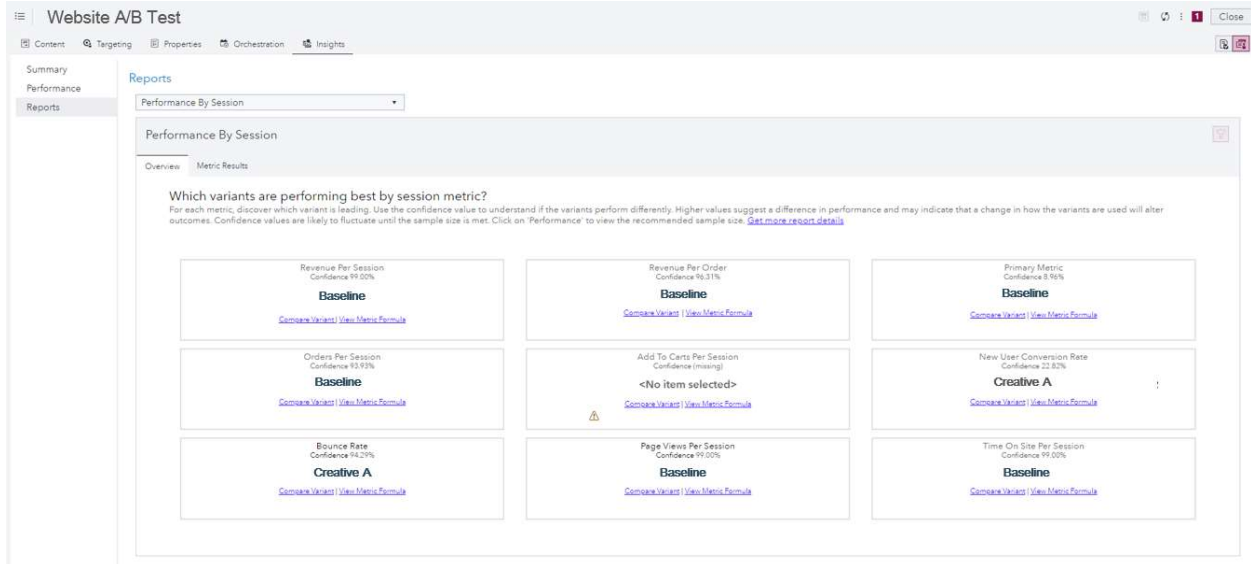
Website A/B Test

1 Close

Content Targeting Properties Orchestration Insights

Summary
Performance
Reports

Reports

Performance By Session

Performance By Session

Overview Metric Results

Which variants are performing best by session metric?

For each metric, discover which variant is leading. Use the confidence value to understand if the variants perform differently. Higher values suggest a difference in performance and may indicate that a change in how the variants are used will alter outcomes. Confidence values are likely to fluctuate until the sample size is met. Click on 'Performance' to view the recommended sample size. Get more report details

Revenue Per Session
Confidence 99.00%
Baseline
Compare Variant | View Metric Formula

Revenue Per Order
Confidence 96.31%
Baseline
Compare Variant | View Metric Formula

Primary Metric
Confidence 8.96%
Baseline
Compare Variant | View Metric Formula

Orders Per Session
Confidence 93.93%
Baseline
Compare Variant | View Metric Formula

Add To Carts Per Session
Confidence (missing)
<No item selected>
Compare Variant | View Metric Formula

New User Conversion Rate
Confidence 22.82%
Creative A
Compare Variant | View Metric Formula

Bounce Rate
Confidence 94.29%
Creative A
Compare Variant | View Metric Formula

Page Views Per Session
Confidence 99.00%
Baseline
Compare Variant | View Metric Formula

Time On Site Per Session
Confidence 99.00%
Baseline
Compare Variant | View Metric Formula